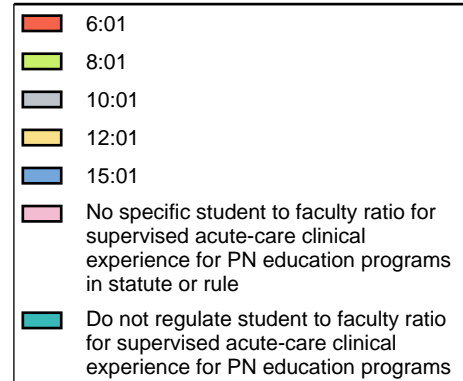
6:01

8:01

10:01

12:01

15:01

No specific student to faculty ratio for supervised acute-care clinical experience for PN education programs in statute or rule

Do not regulate student to faculty ratio for supervised acute-care clinical experience for PN education programs